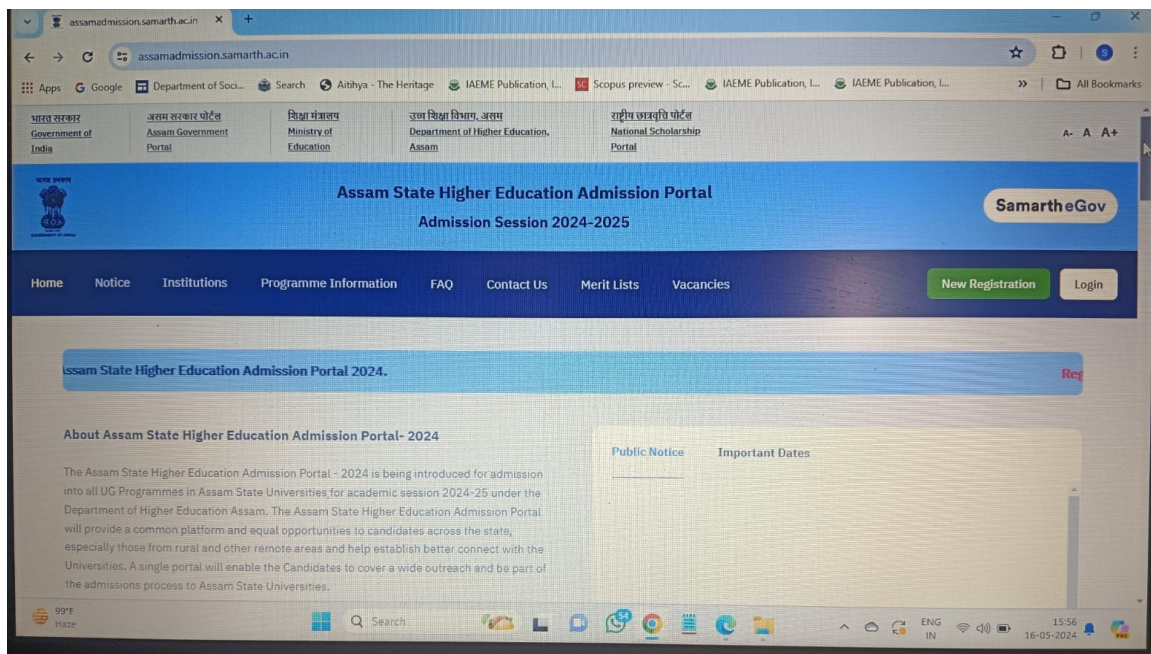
assamadmission.samarth.ac.in ×  +

assamadmission.samarth.ac.in

Apps  Google  Department of Soci...  Search  Aitihya - The Heritage  IAEME Publication, I...  Scopus preview - Sc...  IAEME Publication, I...  IAEME Publication, I...  »  All Bookmarks

भारत सरकार Government of India | असम सरकार पोर्टल Assam Government Portal | शिक्षा मंत्रालय Ministry of Education | उच्च शिक्षा विभाग, असम Department of Higher Education, Assam | राष्ट्रीय छात्रवृत्ति पोर्टल National Scholarship Portal

A- A A+

Assam State Higher Education Admission Portal

Admission Session 2024-2025

SamartheGov

Home  Notice  Institutions  Programme Information  FAQ  Contact Us  Merit Lists  Vacancies  New Registration  Login

ssam State Higher Education Admission Portal 2024.  Reg

About Assam State Higher Education Admission Portal- 2024

The Assam State Higher Education Admission Portal - 2024 is being introduced for admission into all UG Programmes in Assam State Universities for academic session 2024-25 under the Department of Higher Education Assam. The Assam State Higher Education Admission Portal will provide a common platform and equal opportunities to candidates across the state, especially those from rural and other remote areas and help establish better connect with the Universities. A single portal will enable the Candidates to cover a wide outreach and be part of the admissions process to Assam State Universities.

Public Notice  Important Dates

99°F Haze

Search

ENG IN  15:56 16-05-2024